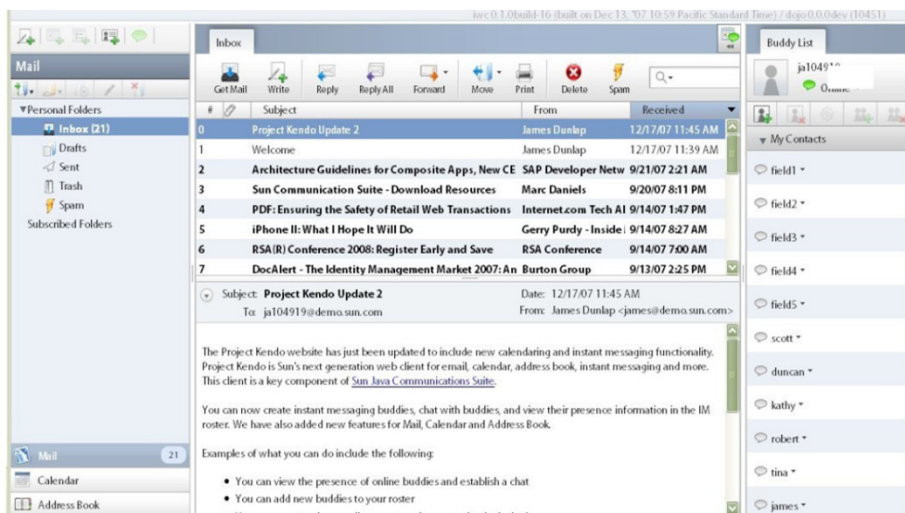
iwc 0.1.0build-16 (built on Dec 13, '07 10:59 Pacific Standard Time) / dojo 0.0.0dev (10451)

Mail

▼Personal Folders
Inbox (21)
Drafts
Sent
Trash
Spam
Subscribed Folders

Mail 21
Calendar
Address Book

Inbox

Get Mail Write Reply Reply All Forward Move Print Delete Spam

| # | Subject | From | Received |
|---|---|---|---|
| 0 | Project Kendo Update 2 | James Dunlap | 12/17/07 11:45 AM |
| 1 | Welcome | James Dunlap | 12/17/07 11:39 AM |
| 2 | Architecture Guidelines for Composite Apps, New CE | SAP Developer Netw | 9/21/07 2:21 AM |
| 3 | Sun Communication Suite - Download Resources | Marc Daniels | 9/20/07 8:11 PM |
| 4 | PDF: Ensuring the Safety of Retail Web Transactions | Internet.com Tech Al | 9/14/07 1:47 PM |
| 5 | iPhone II: What I Hope It Will Do | Gerry Purdy - Inside | 9/14/07 8:27 AM |
| 6 | RSA(R) Conference 2008: Register Early and Save | RSA Conference | 9/14/07 7:00 AM |
| 7 | DocAlert - The Identity Management Market 2007: An | Burton Group | 9/13/07 2:25 PM |

Subject: Project Kendo Update 2
To: ja104919@demo.sun.com
Date: 12/17/07 11:45 AM
From: James Dunlap <james@demo.sun.com>

The Project Kendo website has just been updated to include new calendaring and instant messaging functionality. Project Kendo is Sun's next generation web client for email, calendar, address book, instant messaging and more. This client is a key component of Sun Java Communications Suite.

You can now create instant messaging buddies, chat with buddies, and view their presence information in the IM roster. We have also added new features for Mail, Calendar and Address Book.

Examples of what you can do include the following:

• You can view the presence of online buddies and establish a chat
• You can add new buddies to your roster

Buddy List
ja104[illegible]
Online
▼ My Contacts
field1
field2
field3
field4
field5
scott
duncan
kathy
robert
tina
james